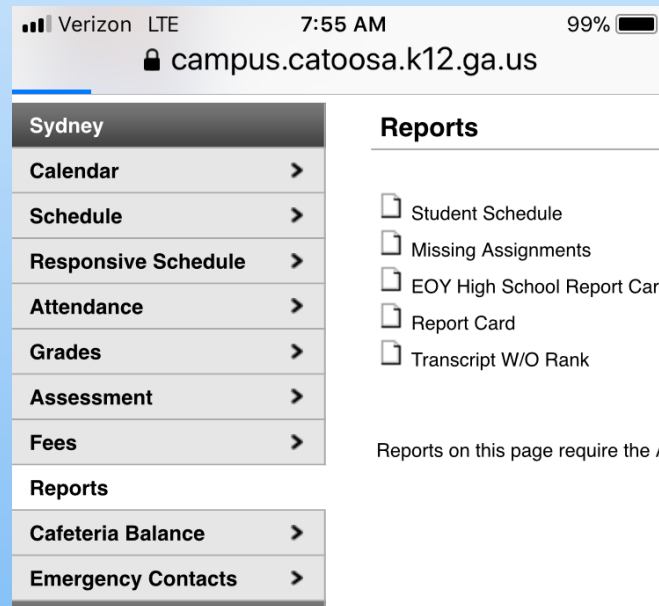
Verizon LTE 7:55 AM 99%
campus.catoosa.k12.ga.us

Sydney
Calendar >
Schedule >
Responsive Schedule >
Attendance >
Grades >
Assessment >
Fees >
Reports
Cafeteria Balance >
Emergency Contacts >

Reports

Student Schedule
Missing Assignments
EOY High School Report Car
Report Card
Transcript W/O Rank

Reports on this page require the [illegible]